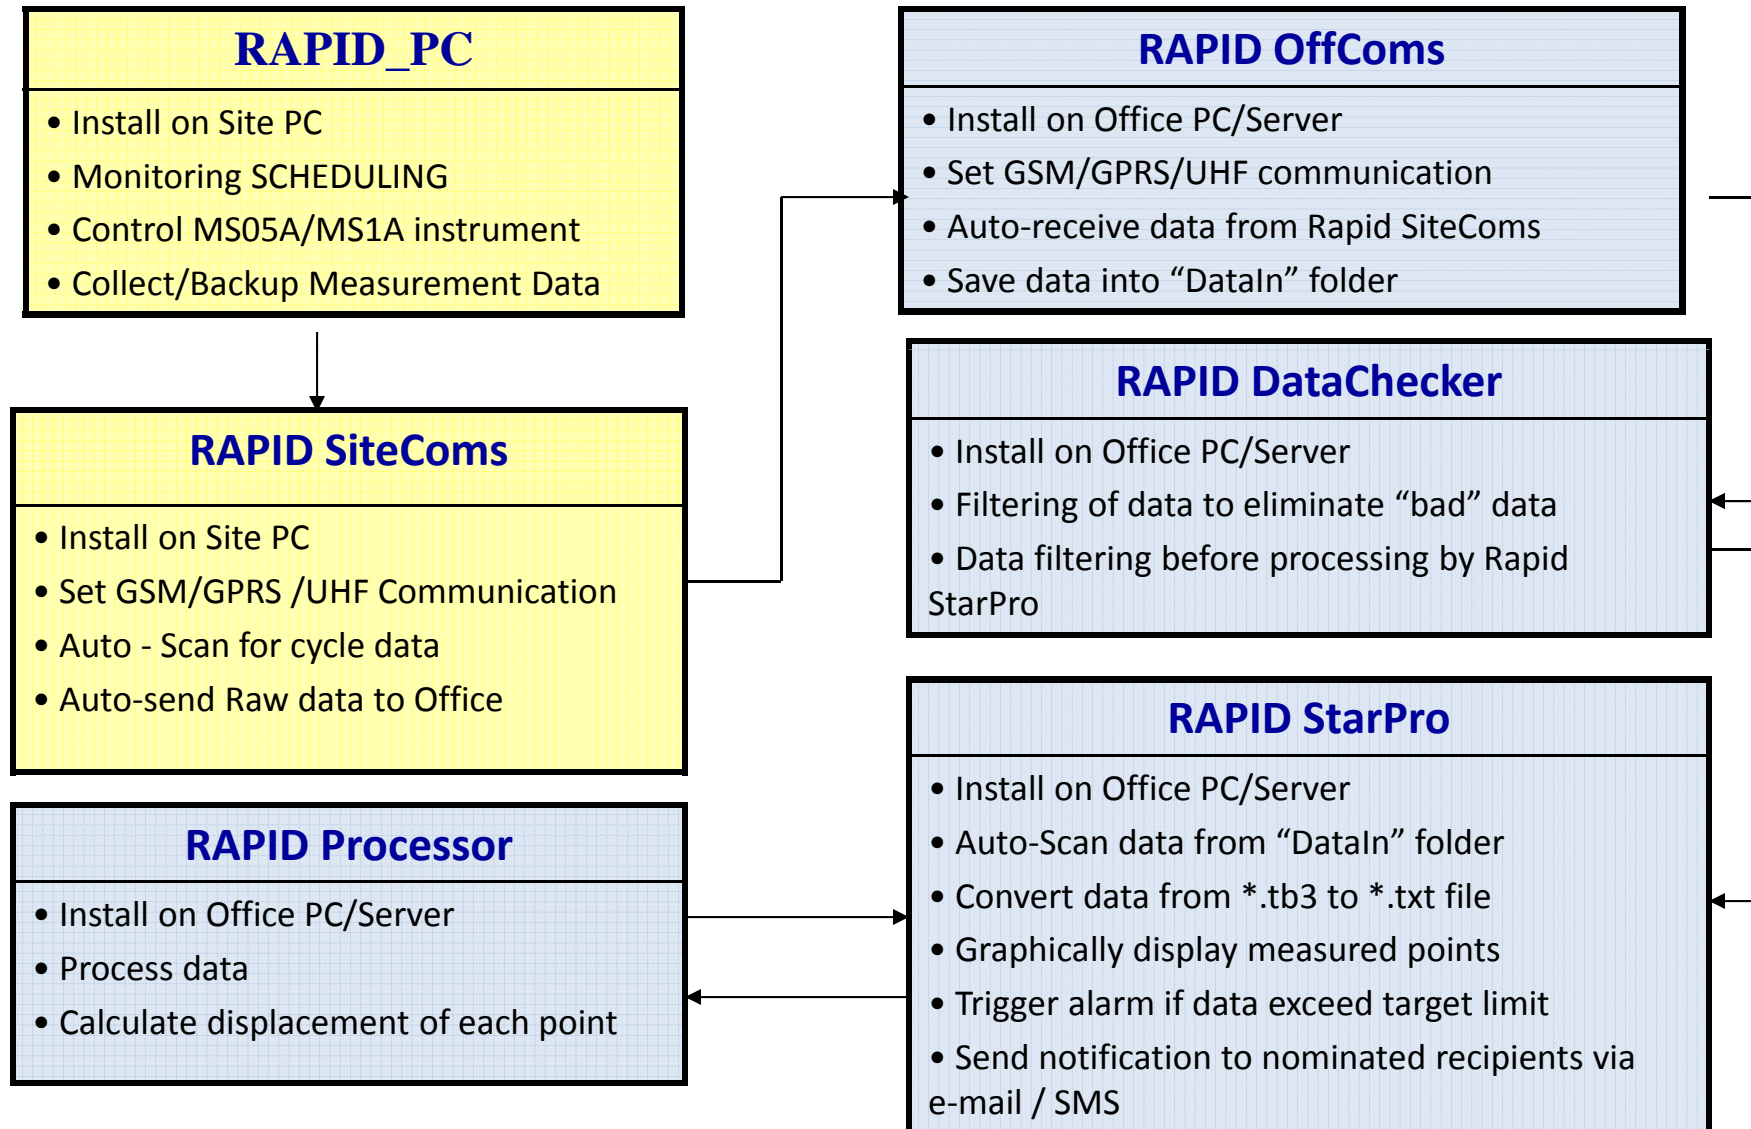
RAPID_PC

• Install on Site PC
• Monitoring SCHEDULING
• Control MS05A/MS1A instrument
• Collect/Backup Measurement Data

RAPID SiteComs

• Install on Site PC
• Set GSM/GPRS /UHF Communication
• Auto - Scan for cycle data
• Auto-send Raw data to Office

RAPID Processor

• Install on Office PC/Server
• Process data
• Calculate displacement of each point

RAPID OffComs

• Install on Office PC/Server
• Set GSM/GPRS/UHF communication
• Auto-receive data from Rapid SiteComs
• Save data into “DataIn” folder

RAPID DataChecker

• Install on Office PC/Server
• Filtering of data to eliminate “bad” data
• Data filtering before processing by Rapid StarPro

RAPID StarPro

• Install on Office PC/Server
• Auto-Scan data from “DataIn” folder
• Convert data from *.tb3 to *.txt file
• Graphically display measured points
• Trigger alarm if data exceed target limit
• Send notification to nominated recipients via e-mail / SMS